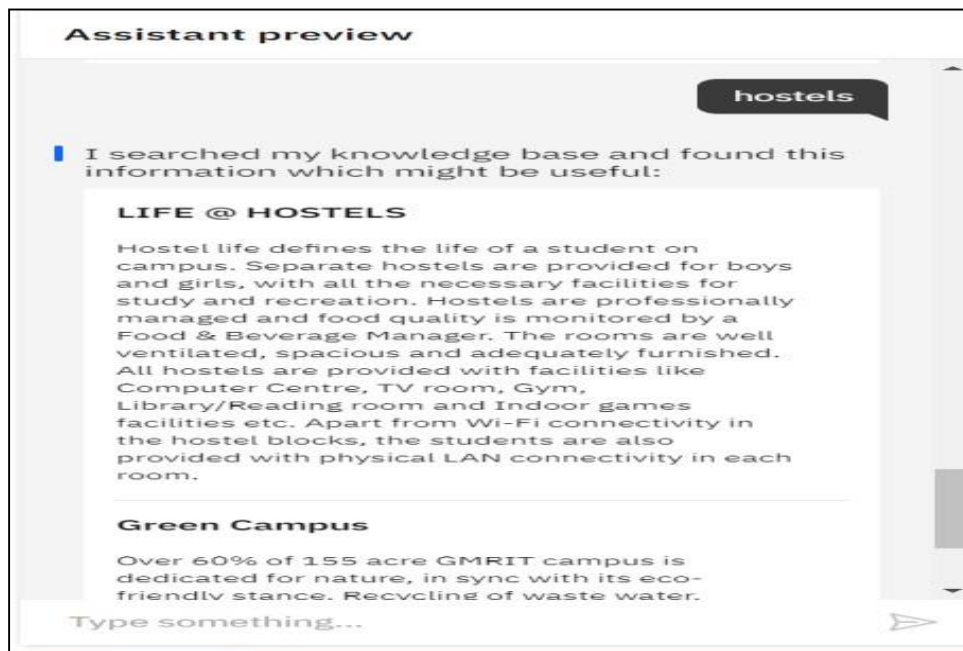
Assistant preview

hostels

I searched my knowledge base and found this information which might be useful:

LIFE @ HOSTELS

Hostel life defines the life of a student on campus. Separate hostels are provided for boys and girls, with all the necessary facilities for study and recreation. Hostels are professionally managed and food quality is monitored by a Food & Beverage Manager. The rooms are well ventilated, spacious and adequately furnished. All hostels are provided with facilities like Computer Centre, TV room, Gym, Library/Reading room and Indoor games facilities etc. Apart from Wi-Fi connectivity in the hostel blocks, the students are also provided with physical LAN connectivity in each room.

Green Campus

Over 60% of 155 acre GMRIT campus is dedicated for nature, in sync with its eco-friendly stance. Recycling of waste water,

Type something...